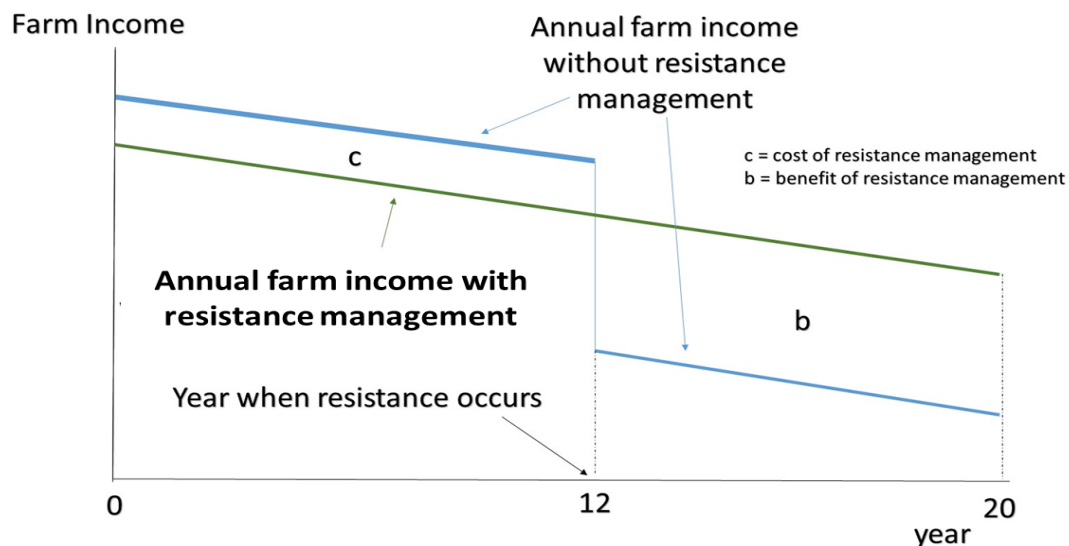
Farm Income

Annual farm income without resistance management

c

c = cost of resistance management
b = benefit of resistance management

Annual farm income with resistance management

b

Year when resistance occurs

0

12

20

year